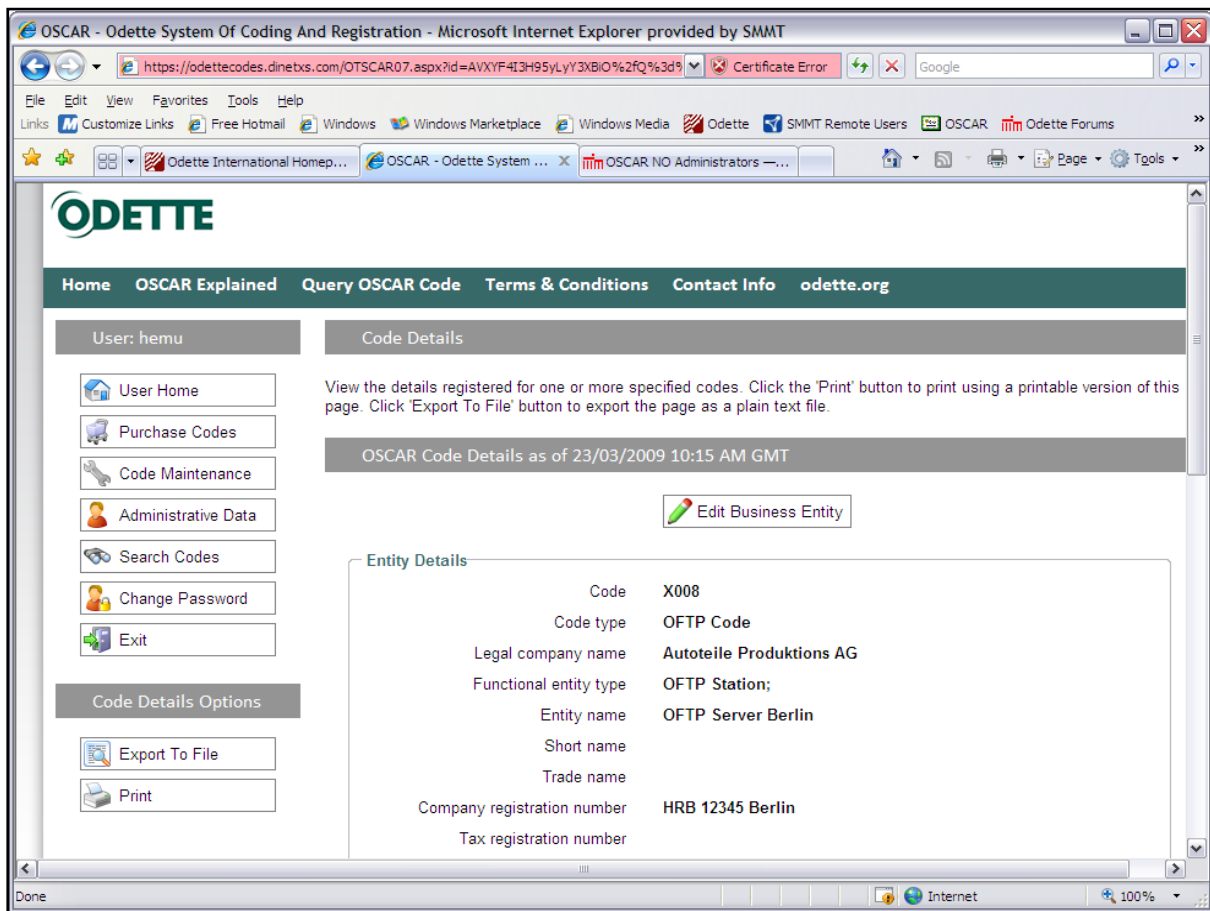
OSCAR - Odette System Of Coding And Registration - Microsoft Internet Explorer provided by SMMT

https://odettecodes.dinetxs.com/OTSCAR07.aspx?id=AVXYF4I3H95yLyY3XBiO%2fQ%3d% Certificate Error Google

File Edit View Favorites Tools Help

Links Customize Links Free Hotmail Windows Windows Marketplace Windows Media Odette SMMT Remote Users OSCAR Odette Forums

Odette International Homep... OSCAR - Odette System ... OSCAR NO Administrators —... Page Tools

ODETTE

Home OSCAR Explained Query OSCAR Code Terms & Conditions Contact Info odette.org

User: hemu

User Home
Purchase Codes
Code Maintenance
Administrative Data
Search Codes
Change Password
Exit

Code Details Options

Export To File
Print

Code Details

View the details registered for one or more specified codes. Click the 'Print' button to print using a printable version of this page. Click 'Export To File' button to export the page as a plain text file.

OSCAR Code Details as of 23/03/2009 10:15 AM GMT

Edit Business Entity

Entity Details

| | |
|---|---|
| Code | X008 |
| Code type | OFTP Code |
| Legal company name | Autoteile Produktions AG |
| Functional entity type | OFTP Station; |
| Entity name | OFTP Server Berlin |
| Short name | |
| Trade name | |
| Company registration number | HRB 12345 Berlin |
| Tax registration number | |

Done Internet 100%